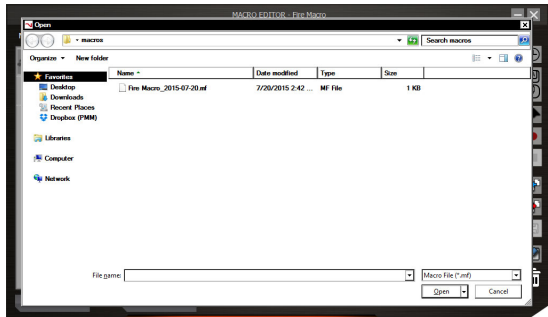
MACRO EDITOR - Fire Macro

Open

▸ macros

Search macros

Organize ▾ New folder

Favorites
Desktop
Downloads
Recent Places
Dropbox (PMM)

Libraries

Computer

Network

| Name | Date modified | Type | Size |
|---|---|---|---|
| Fire Macro_2015-07-20.mf | 7/20/2015 2:42 ... | MF File | 1 KB |

File name:

Macro File (*.mf)

Open

Cancel